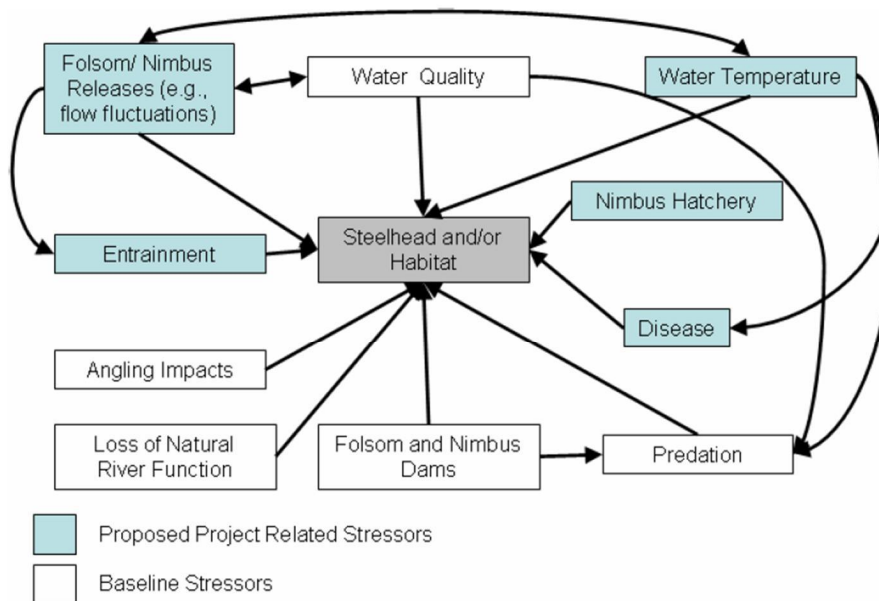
Folsom/ Nimbus Releases (e.g., flow fluctuations)

Water Quality

Water Temperature

Nimbus Hatchery

Entrainment

Steelhead and/or Habitat

Disease

Angling Impacts

Loss of Natural River Function

Folsom and Nimbus Dams

Predation

Proposed Project Related Stressors

Baseline Stressors